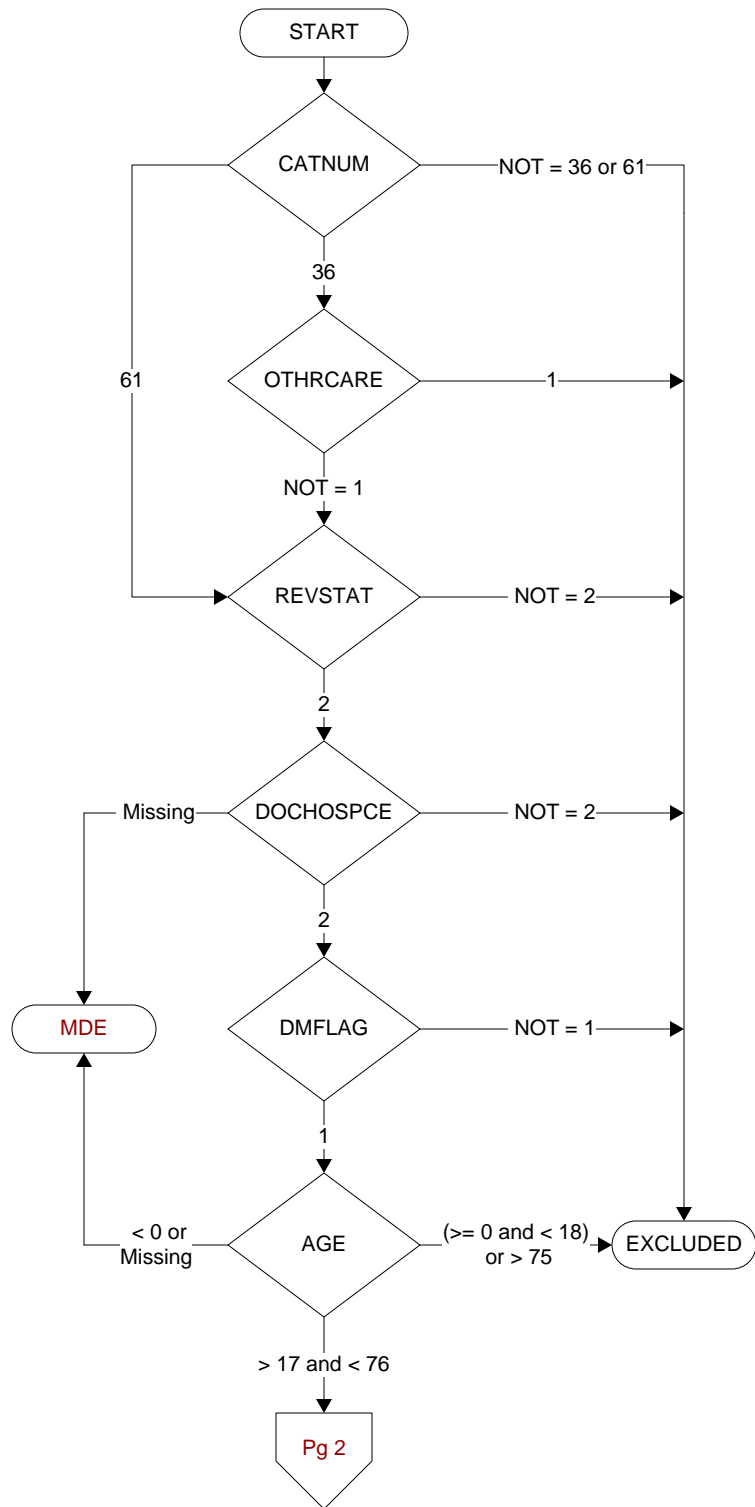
START

CATNUM

NOT = 36 or 61

36

61

OTHRCARE

1

NOT = 1

REVSTAT

NOT = 2

2

Missing

DOCHOSPCE

NOT = 2

2

MDE

DMFLAG

NOT = 1

1

< 0 or Missing

AGE

(>= 0 and < 18) or > 75

EXCLUDED

> 17 and < 76

Pg 2